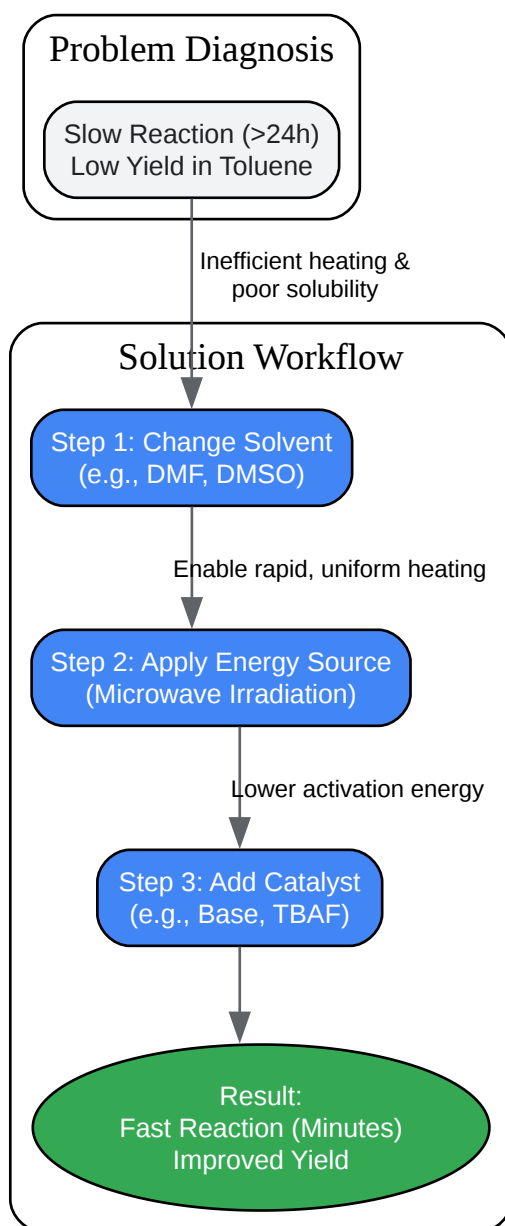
Problem Diagnosis

Slow Reaction (>24h)
Low Yield in Toluene

Inefficient heating & poor solubility

Solution Workflow

Step 1: Change Solvent
(e.g., DMF, DMSO)

Enable rapid, uniform heating

Step 2: Apply Energy Source
(Microwave Irradiation)

Lower activation energy

Step 3: Add Catalyst
(e.g., Base, TBAF)

Result:
Fast Reaction (Minutes)
Improved Yield